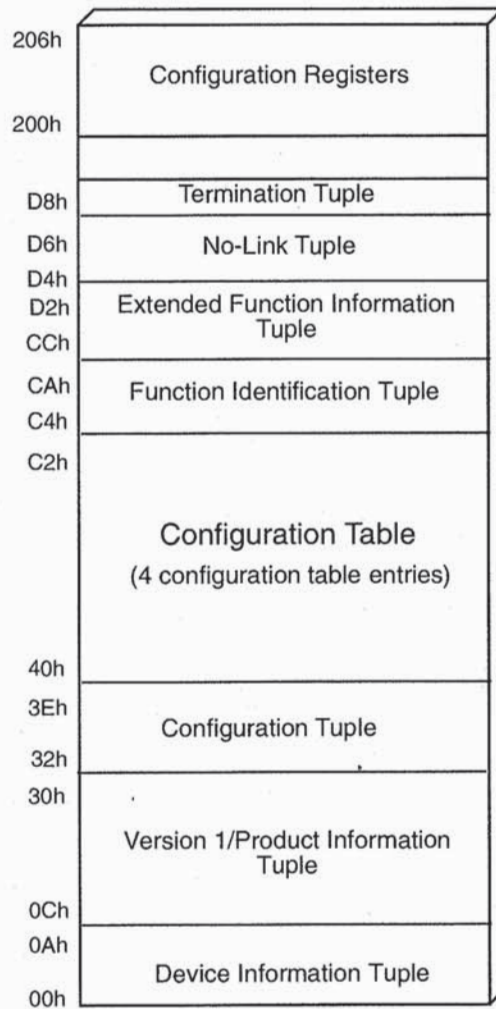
206h
Configuration Registers
200h
D8h
Termination Tuple
D6h
No-Link Tuple
D4h
D2h
Extended Function Information Tuple
CCh
CAh
Function Identification Tuple
C4h
C2h
Configuration Table
(4 configuration table entries)
40h
3Eh
Configuration Tuple
32h
30h
Version 1/Product Information Tuple
0Ch
0Ah
Device Information Tuple
00h